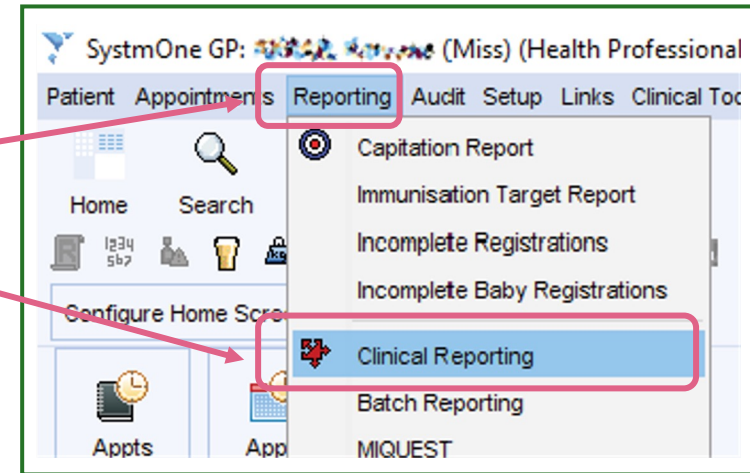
SystmOne GP: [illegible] (Miss) (Health Professional

Patient Appointments Reporting Audit Setup Links Clinical Too

Home Search

1234 567

Configure Home Scre

Appts

App

Capitation Report
Immunisation Target Report
Incomplete Registrations
Incomplete Baby Registrations
Clinical Reporting
Batch Reporting
MIQUEST